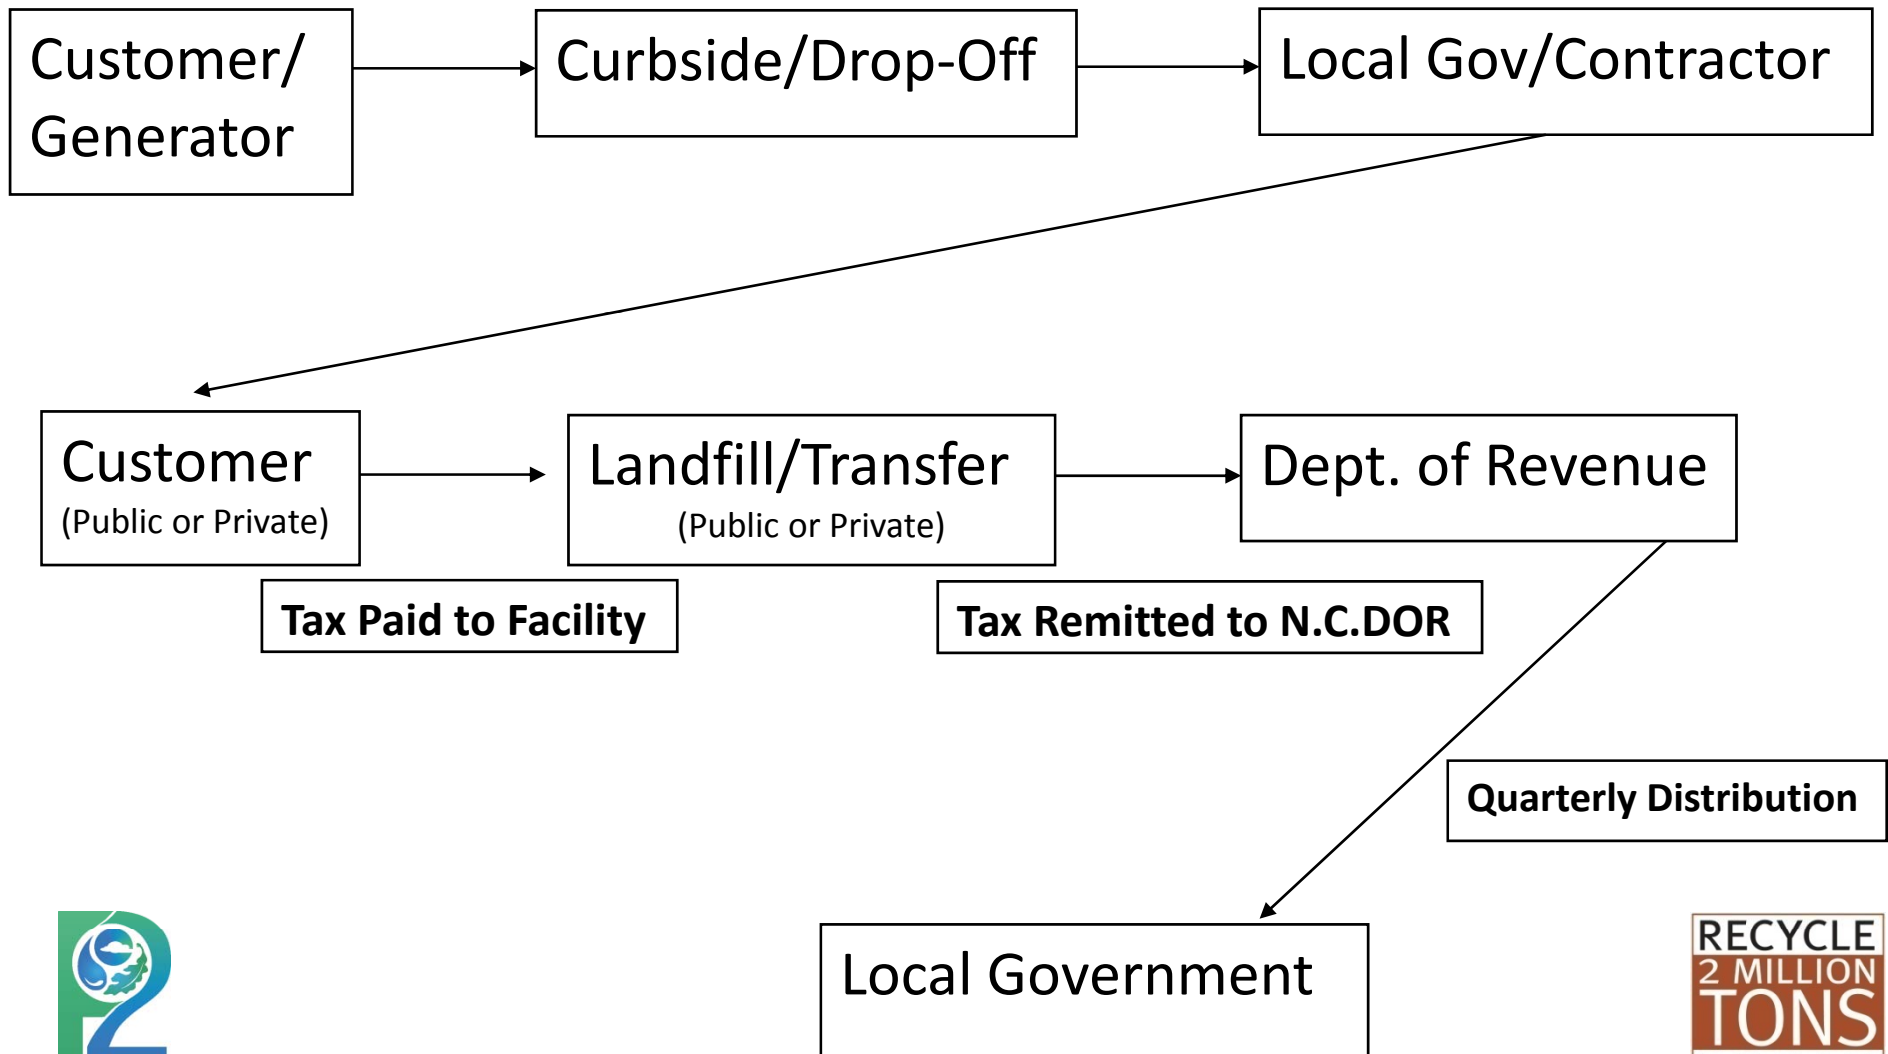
Customer/ Generator

Curbside/Drop-Off

Local Gov/Contractor

Customer
(Public or Private)

Landfill/Transfer
(Public or Private)

Dept. of Revenue

Tax Paid to Facility

Tax Remitted to N.C.DOR

Quarterly Distribution

Local Government

RECYCLE 2 MILLION TONS